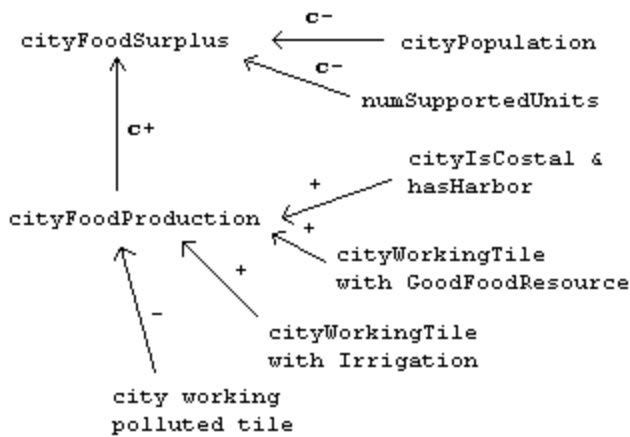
cityFoodSurplus

c-

cityPopulation

c-

numSupportedUnits

c+

cityIsCostal & hasHarbor

+

cityFoodProduction

+

cityWorkingTile with GoodFoodResource

+

-

cityWorkingTile with Irrigation

city working polluted tile